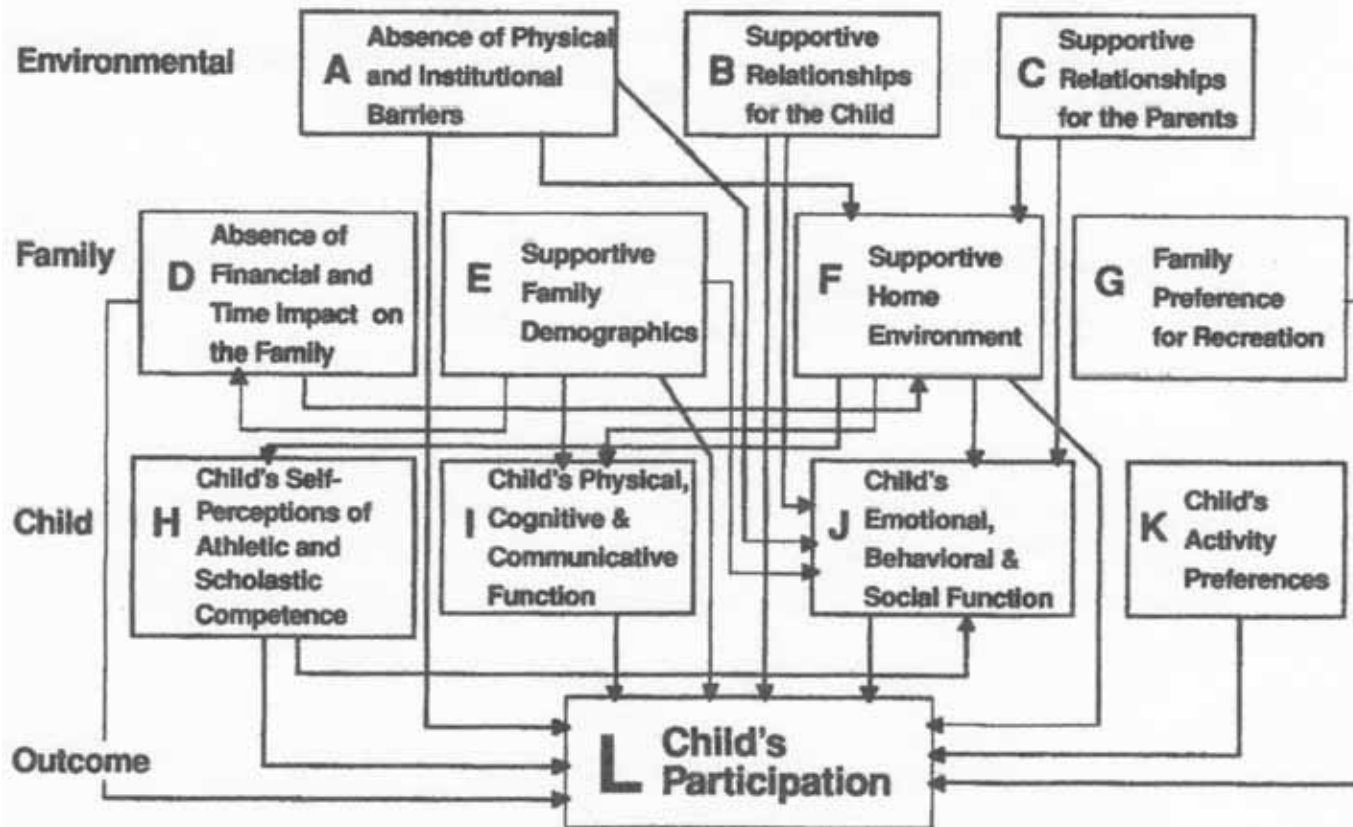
Environmental

A Absence of Physical and Institutional Barriers

B Supportive Relationships for the Child

C Supportive Relationships for the Parents

Family

D Absence of Financial and Time Impact on the Family

E Supportive Family Demographics

F Supportive Home Environment

G Family Preference for Recreation

Child

H Child's Self-Perceptions of Athletic and Scholastic Competence

I Child's Physical, Cognitive & Communicative Function

J Child's Emotional, Behavioral & Social Function

K Child's Activity Preferences

Outcome

L Child's Participation